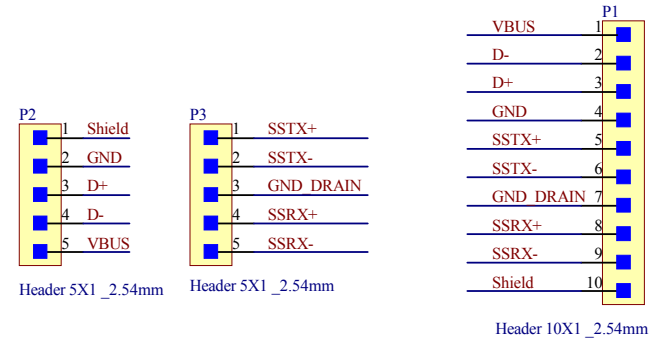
P2
1 Shield
2 GND
3 D+
4 D-
5 VBUS
Header 5X1 _2.54mm

P3
1 SSTX+
2 SSTX-
3 GND_DRAIN
4 SSRX+
5 SSRX-
Header 5X1 _2.54mm

P1
VBUS 1
D- 2
D+ 3
GND 4
SSTX+ 5
SSTX- 6
GND_DRAIN 7
SSRX+ 8
SSRX- 9
Shield 10
Header 10X1 _2.54mm